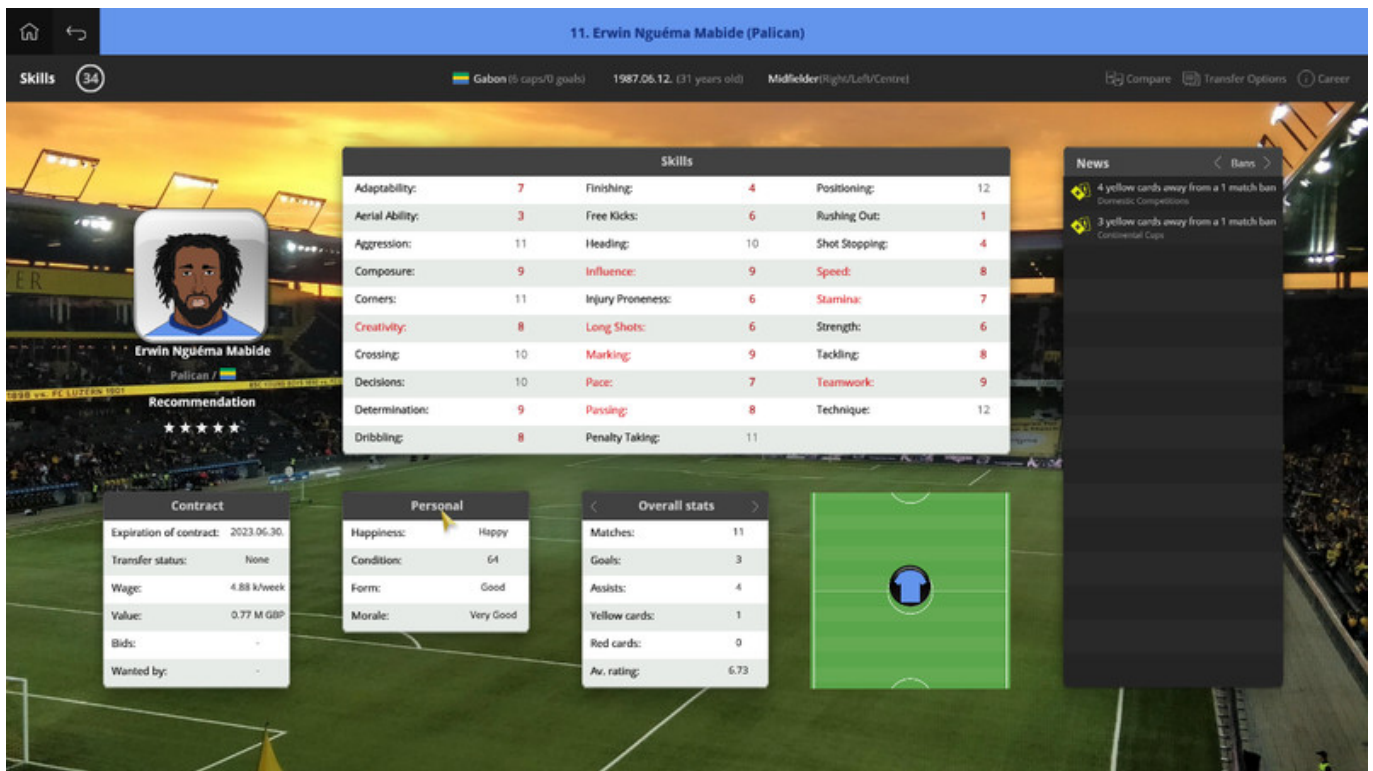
11. Erwin Nguéma Mabide (Palican)

Skills 34

Gabon (6 caps/0 goals) 1987.06.12. (31 years old) Midfielder(Right/Left/Centre)

Compare Transfer Options Career

Skills

| | | | | | |
|---|---|---|---|---|---|
| Adaptability: | 7 | Finishing: | 4 | Positioning: | 12 |
| Aerial Ability: | 3 | Free Kicks: | 6 | Rushing Out: | 1 |
| Aggression: | 11 | Heading: | 10 | Shot Stopping: | 4 |
| Composure: | 9 | Influence: | 9 | Speed: | 8 |
| Corners: | 11 | Injury Proneness: | 6 | Stamina: | 7 |
| Creativity: | 8 | Long Shots: | 6 | Strength: | 6 |
| Crossing: | 10 | Marking: | 9 | Tackling: | 8 |
| Decisions: | 10 | Pace: | 7 | Teamwork: | 9 |
| Determination: | 9 | Passing: | 8 | Technique: | 12 |
| Dribbling: | 8 | Penalty Taking: | 11 | | |

News
Bans
4 yellow cards away from a 1 match ban
Domestic Competitions
3 yellow cards away from a 1 match ban
Continental Cups

Erwin Nguéma Mabide
Palican /
Recommendation
★★★★★

FC LUZERN 1901

Contract

| | |
|---|---|
| Expiration of contract: | 2023.06.30. |
| Transfer status: | None |
| Wage: | 4.88 k/week |
| Value: | 0.77 M GBP |
| Bids: | - |
| Wanted by: | - |

Personal

| | |
|---|---|
| Happiness: | Happy |
| Condition: | 64 |
| Form: | Good |
| Morale: | Very Good |

Overall stats

| | |
|---|---|
| Matches: | 11 |
| Goals: | 3 |
| Assists: | 4 |
| Yellow cards: | 1 |
| Red cards: | 0 |
| Av. rating: | 6.73 |